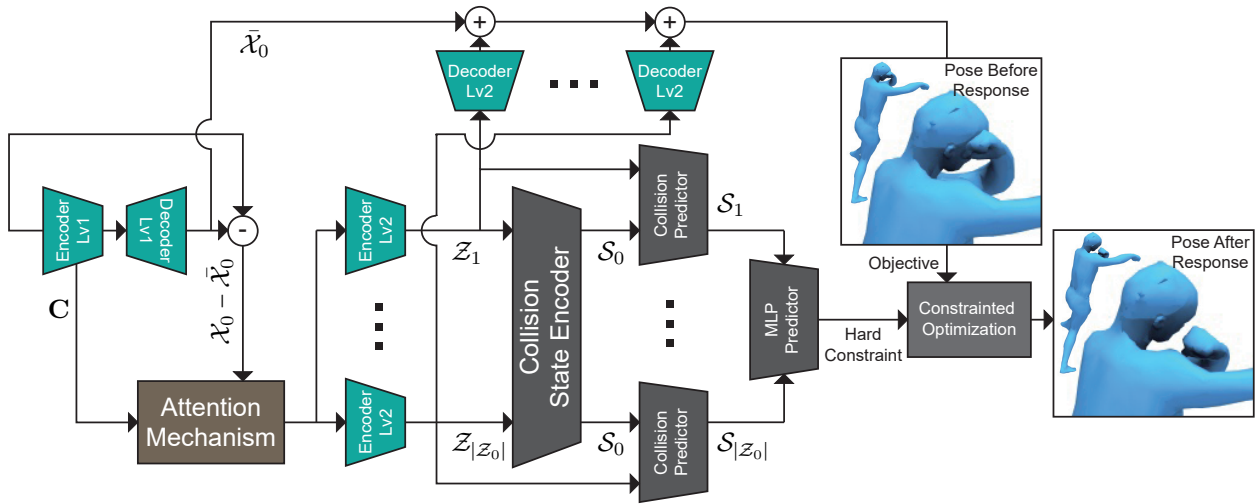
$\bar{\mathcal{X}}_0$

+

+

Decoder Lv2

...

Decoder Lv2

Pose Before Response

Encoder Lv1

Decoder Lv1

-

Encoder Lv2

$\mathcal{Z}_1$

Collision State Encoder

Collision Predictor

$\mathcal{S}_1$

$\mathcal{S}_0$

Objective

Pose After Response

$\mathbf{C}$

$\mathcal{X}_0 - \bar{\mathcal{X}}_0$

MLP Predictor

Constrainted Optimization

Hard Constraint

Attention Mechanism

Encoder Lv2

$\mathcal{Z}_{|\mathcal{Z}_0|}$

$\mathcal{S}_0$

Collision Predictor

$\mathcal{S}_{|\mathcal{Z}_0|}$